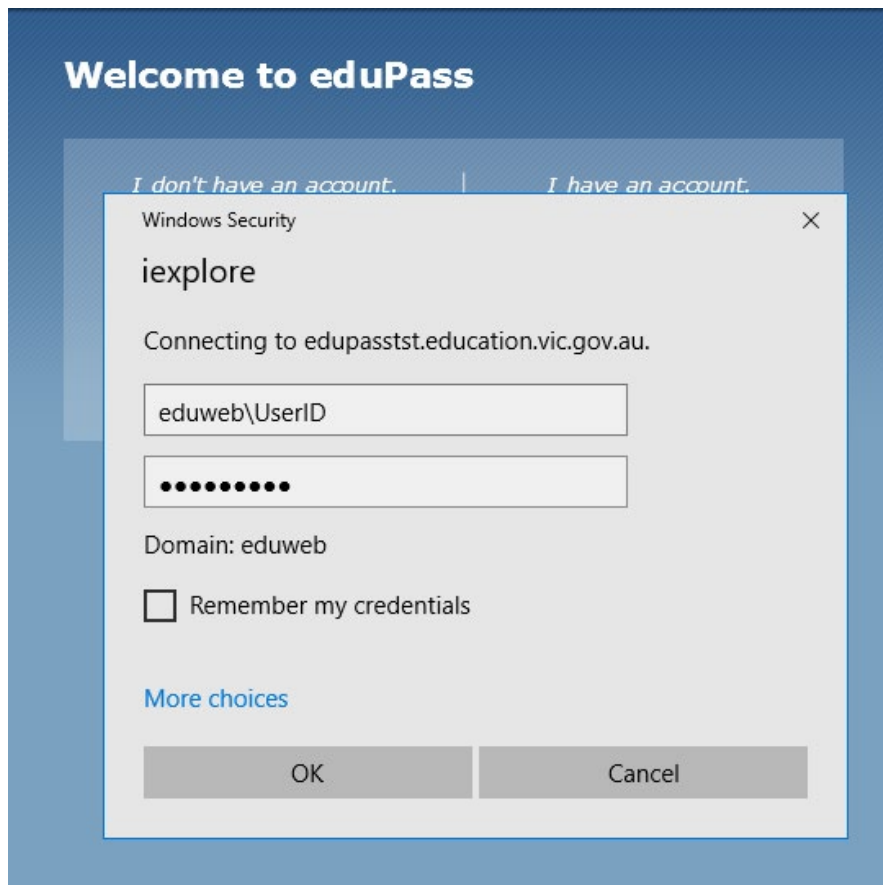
Welcome to eduPass

I don't have an account.

I have an account.

Windows Security

×

iexplore

Connecting to edupasstst.education.vic.gov.au.

eduweb\UserID

••••••••••

Domain: eduweb

Remember my credentials

More choices

OK

Cancel